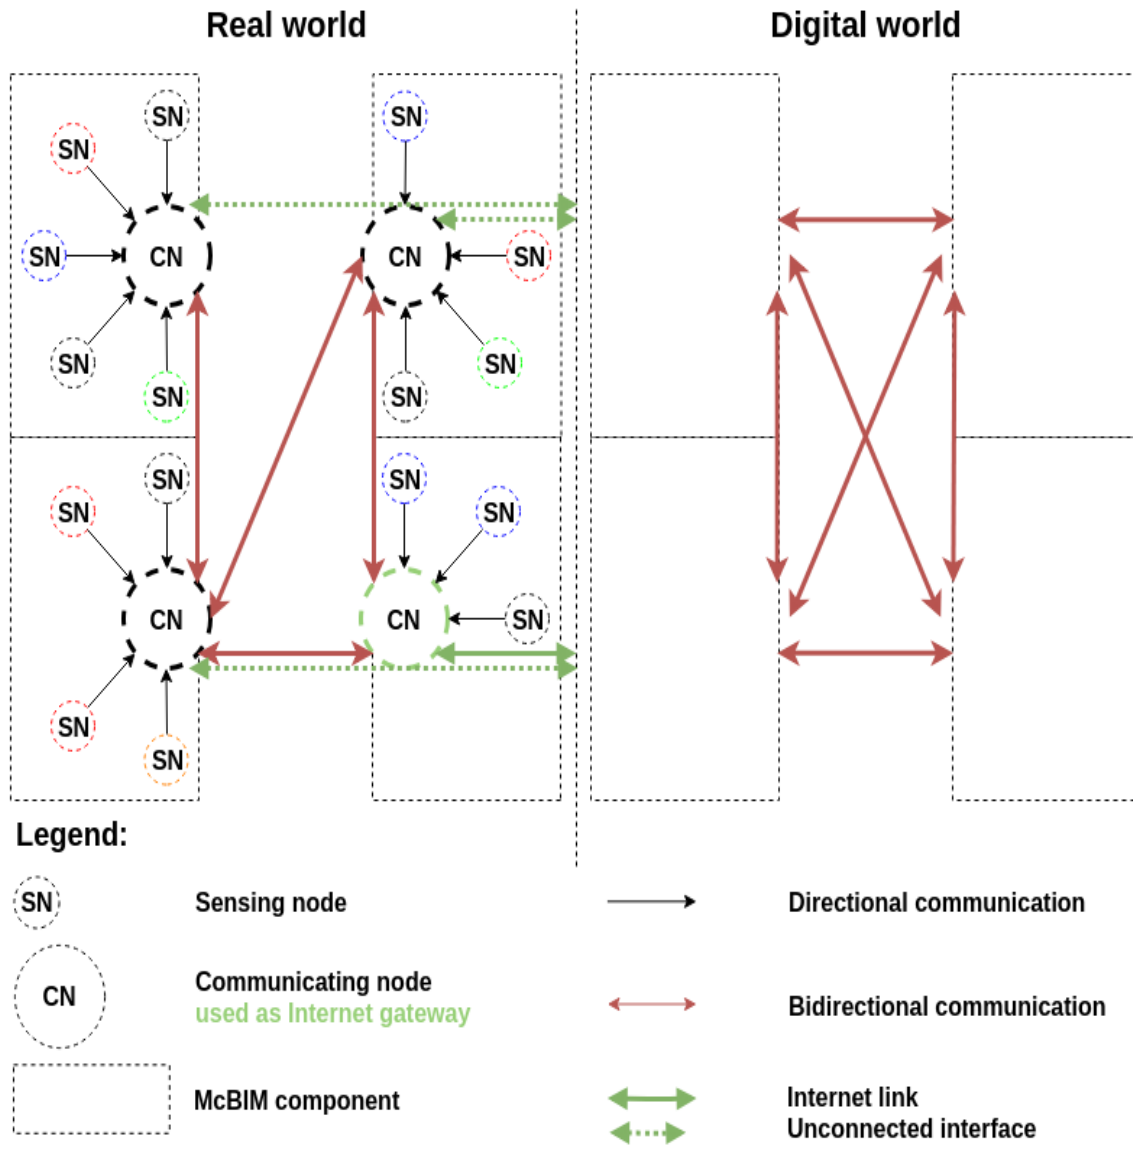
Real world

Digital world

SN
SN
SN
CN
SN
SN

SN
CN
SN
SN
SN

SN
SN
CN
SN
SN

SN
SN
CN
SN

Legend:

SN Sensing node

CN Communicating node
used as Internet gateway

McBIM component

Directional communication

Bidirectional communication

Internet link
Unconnected interface